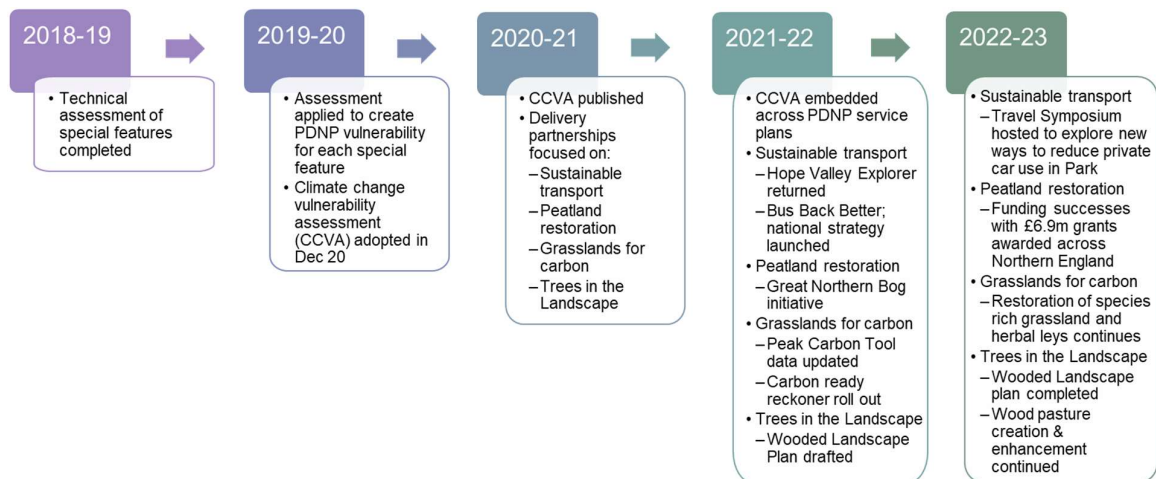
2018-19

• Technical assessment of special features completed

2019-20

• Assessment applied to create PDNP vulnerability for each special feature
• Climate change vulnerability assessment (CCVA) adopted in Dec 20

2020-21

• CCVA published
• Delivery partnerships focused on:
– Sustainable transport
– Peatland restoration
– Grasslands for carbon
– Trees in the Landscape

2021-22

• CCVA embedded across PDNP service plans
• Sustainable transport
– Hope Valley Explorer returned
– Bus Back Better; national strategy launched
• Peatland restoration
– Great Northern Bog initiative
• Grasslands for carbon
– Peak Carbon Tool data updated
– Carbon ready reckoner roll out
• Trees in the Landscape
– Wooded Landscape Plan drafted

2022-23

• Sustainable transport
– Travel Symposium hosted to explore new ways to reduce private car use in Park
• Peatland restoration
– Funding successes with £6.9m grants awarded across Northern England
• Grasslands for carbon
– Restoration of species rich grassland and herbal leys continues
• Trees in the Landscape
– Wooded Landscape plan completed
– Wood pasture creation & enhancement continued